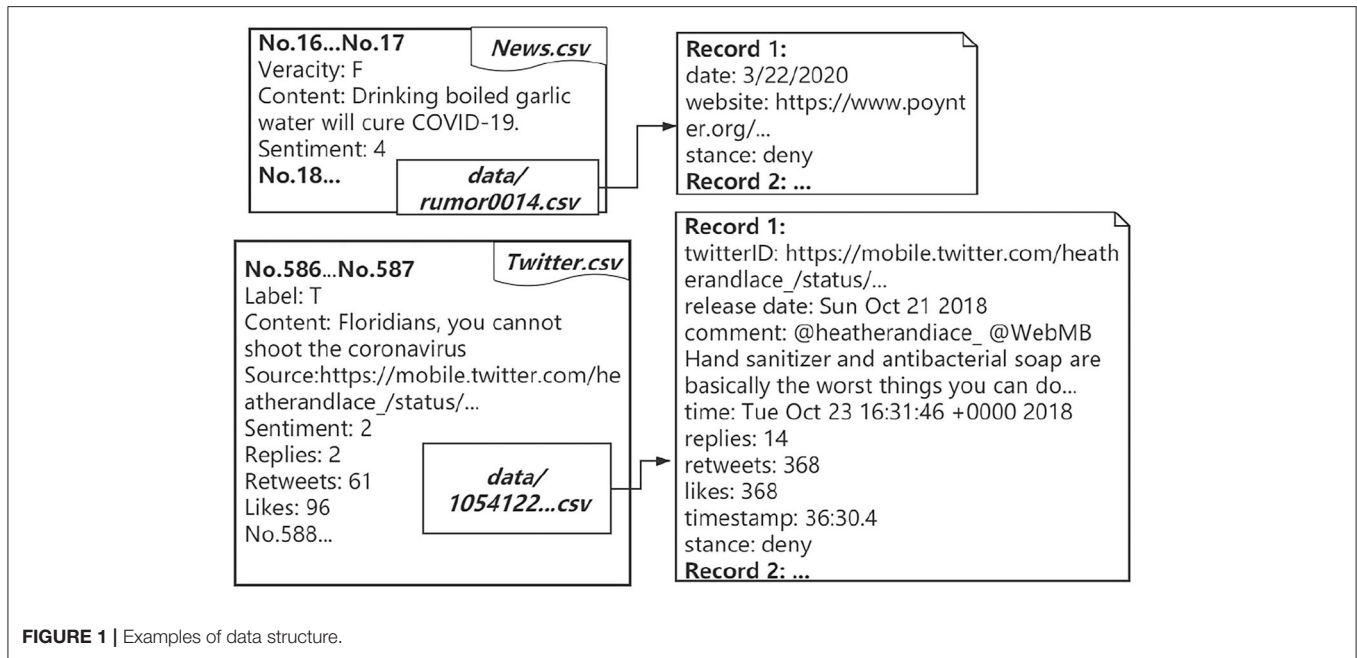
No.16...No.17
News.csv
Veracity: F
Content: Drinking boiled garlic water will cure COVID-19.
Sentiment: 4
No.18...
data/ rumor0014.csv

Record 1:
date: 3/22/2020
website: https://www.poynter.org/...
stance: deny
Record 2: ...

No.586...No.587
Twitter.csv
Label: T
Content: Floridians, you cannot shoot the coronavirus
Source:https://mobile.twitter.com/heatherandlace_/status/...
Sentiment: 2
Replies: 2
Retweets: 61
Likes: 96
No.588...
data/ 1054122...csv

Record 1:
twitterID: https://mobile.twitter.com/heatherandlace_/status/...
release date: Sun Oct 21 2018
comment: @heatherandiace_ @WebMB Hand sanitizer and antibacterial soap are basically the worst things you can do...
time: Tue Oct 23 16:31:46 +0000 2018
replies: 14
retweets: 368
likes: 368
timestamp: 36:30.4
stance: deny
Record 2: ...

FIGURE 1 | Examples of data structure.